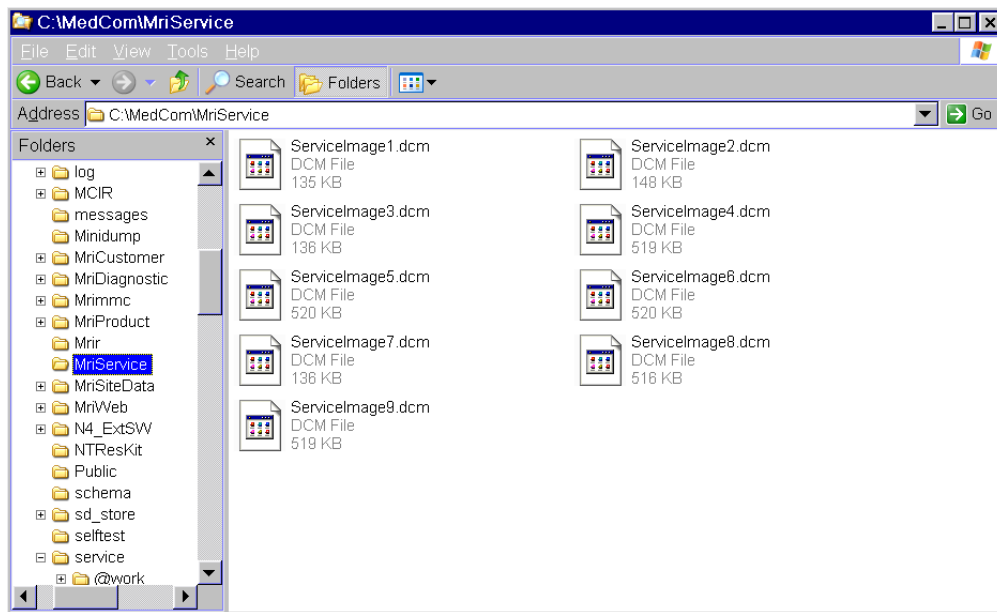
C:\MedCom\MriService

File Edit View Tools Help

Back Search Folders

Address C:\MedCom\MriService Go

Folders ×

log
MCIR
messages
Minidump
MriCustomer
MriDiagnostic
Mrimmc
MriProduct
Mrir
MriService
MriSiteData
MriWeb
N4_ExtSW
NTResKit
Public
schema
sd_store
selftest
service
@work

ServiceImage1.dcm
DCM File
135 KB

ServiceImage2.dcm
DCM File
148 KB

ServiceImage3.dcm
DCM File
136 KB

ServiceImage4.dcm
DCM File
519 KB

ServiceImage5.dcm
DCM File
520 KB

ServiceImage6.dcm
DCM File
520 KB

ServiceImage7.dcm
DCM File
136 KB

ServiceImage8.dcm
DCM File
516 KB

ServiceImage9.dcm
DCM File
519 KB